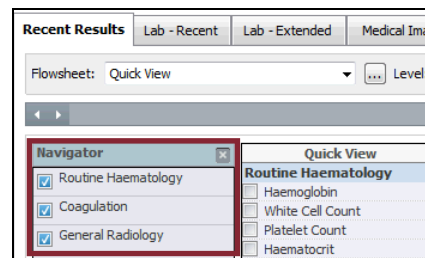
Recent Results | Lab - Recent | Lab - Extended | Medical Ima

Flowsheet: Quick View ... Level

Navigator
Routine Haematology
Coagulation
General Radiology

Quick View
Routine Haematology
Haemoglobin
White Cell Count
Platelet Count
Haematocrit